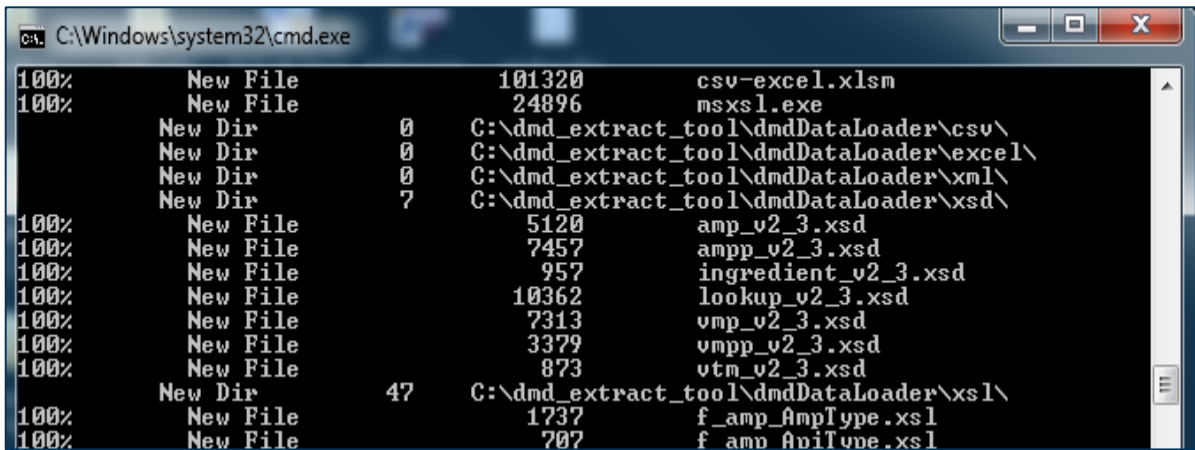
C:\Windows\system32\cmd.exe

100%	New File	101320	csv-excel.xlsm
100%	New File	24896	msxsl.exe
New Dir	0	C:\dmd_extract_tool\dmdDataLoader\csv\
New Dir	0	C:\dmd_extract_tool\dmdDataLoader\excel\
New Dir	0	C:\dmd_extract_tool\dmdDataLoader\xml\
New Dir	7	C:\dmd_extract_tool\dmdDataLoader\xsd\
100%	New File	5120	amp_v2_3.xsd
100%	New File	7457	ampp_v2_3.xsd
100%	New File	957	ingredient_v2_3.xsd
100%	New File	10362	lookup_v2_3.xsd
100%	New File	7313	vmp_v2_3.xsd
100%	New File	3379	vmpp_v2_3.xsd
100%	New File	873	vtm_v2_3.xsd
New Dir	47	C:\dmd_extract_tool\dmdDataLoader\xsl\
100%	New File	1737	f_amp_AmpType.xsl
100%	New File	707	f_amp_ApiType.xsl